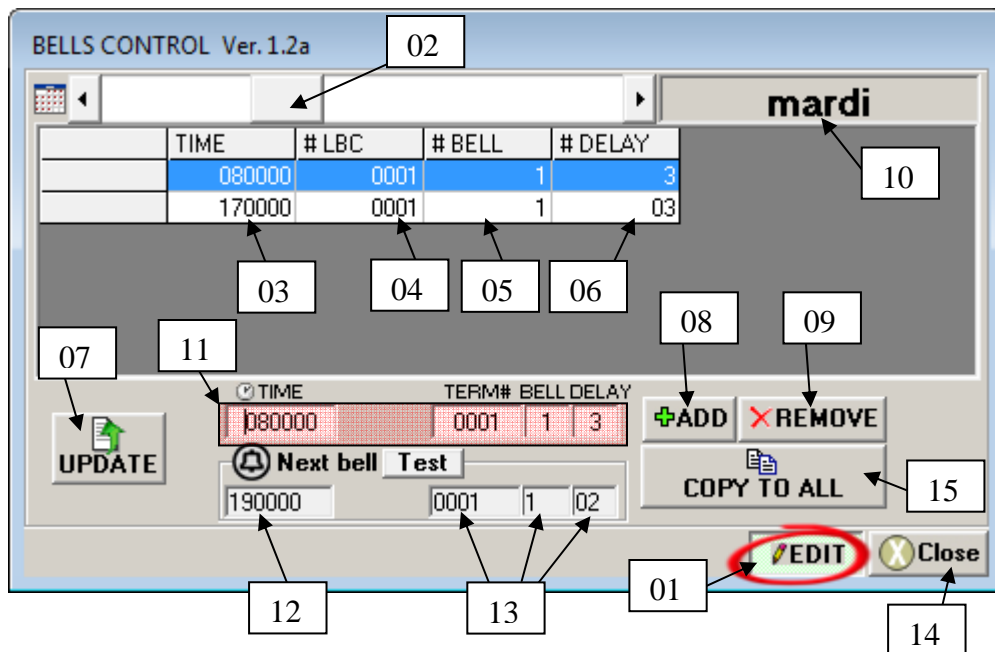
BELLS CONTROL Ver. 1.2a

02

mardi

| | TIME | # LBC | # BELL | # DELAY |
|---|---|---|---|---|
| | 080000 | 0001 | 1 | 3 |
| | 170000 | 0001 | 1 | 03 |

10

03 04 05 06

08 09

07 11

TIME TERM# BELL DELAY

080000 0001 1 3

ADD REMOVE

UPDATE

Next bell Test

COPY TO ALL

15

190000 0001 1 02

EDIT Close

01

12 13

14